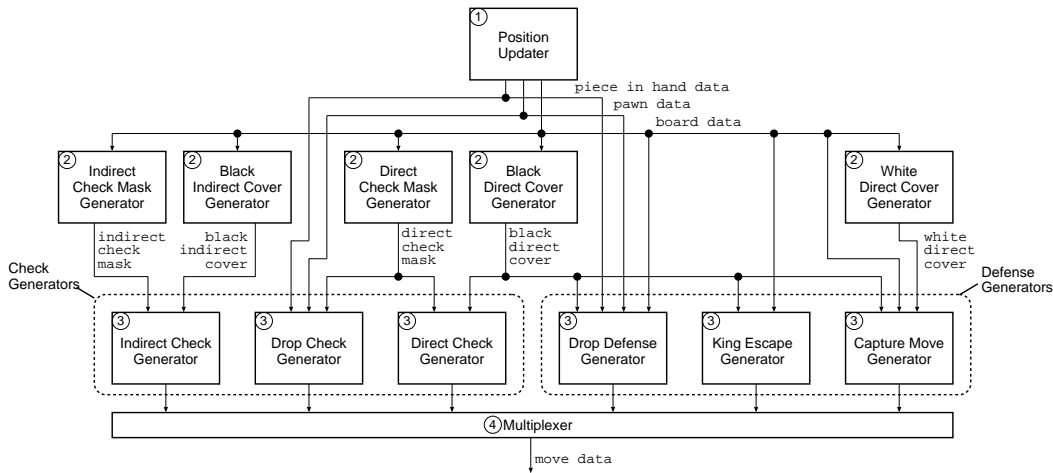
① Position Updater

piece in hand data
pawn data
board data

② Indirect Check Mask Generator

② Black Indirect Cover Generator

② Direct Check Mask Generator

② Black Direct Cover Generator

② White Direct Cover Generator

indirect check mask

black indirect cover

direct check mask

black direct cover

white direct cover

Check Generators

Defense Generators

③ Indirect Check Generator

③ Drop Check Generator

③ Direct Check Generator

③ Drop Defense Generator

③ King Escape Generator

③ Capture Move Generator

④ Multiplexer

move data